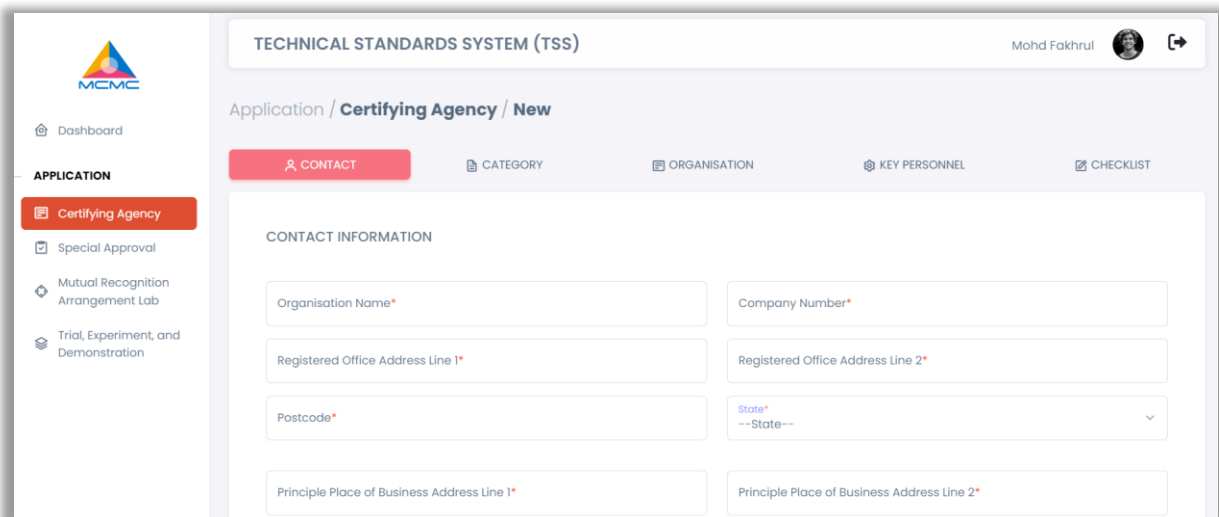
MCMC

Dashboard

APPLICATION

Certifying Agency

Special Approval

Mutual Recognition Arrangement Lab

Trial, Experiment, and Demonstration

TECHNICAL STANDARDS SYSTEM (TSS)

Mohd Fakhrul

Application / Certifying Agency / New

CONTACT

CATEGORY

ORGANISATION

KEY PERSONNEL

CHECKLIST

CONTACT INFORMATION

Organisation Name*

Company Number*

Registered Office Address Line 1*

Registered Office Address Line 2*

Postcode*

State*
--State--

Principle Place of Business Address Line 1*

Principle Place of Business Address Line 2*